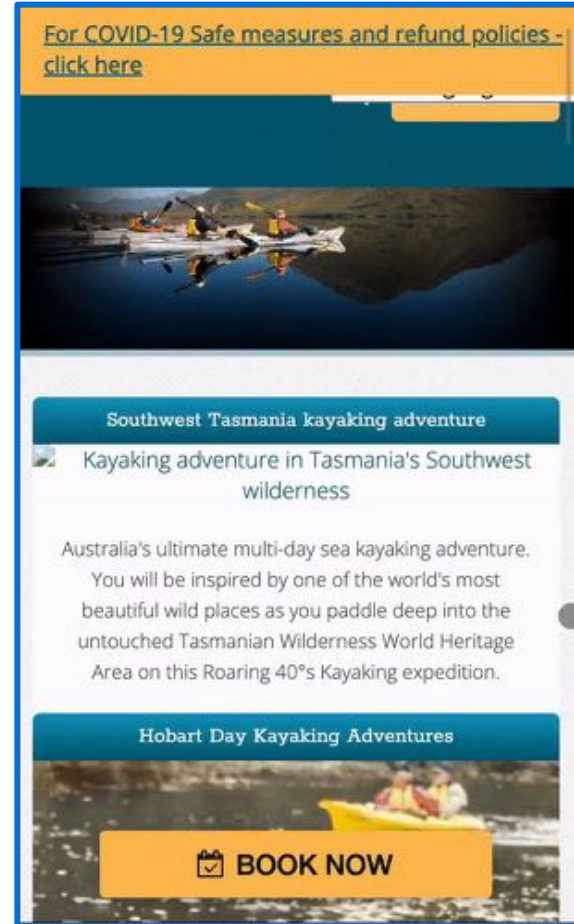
For COVID-19 Safe measures and refund policies - click here

Southwest Tasmania kayaking adventure

Kayaking adventure in Tasmania's Southwest wilderness

Australia's ultimate multi-day sea kayaking adventure. You will be inspired by one of the world's most beautiful wild places as you paddle deep into the untouched Tasmanian Wilderness World Heritage Area on this Roaring 40°s Kayaking expedition.

Hobart Day Kayaking Adventures

BOOK NOW